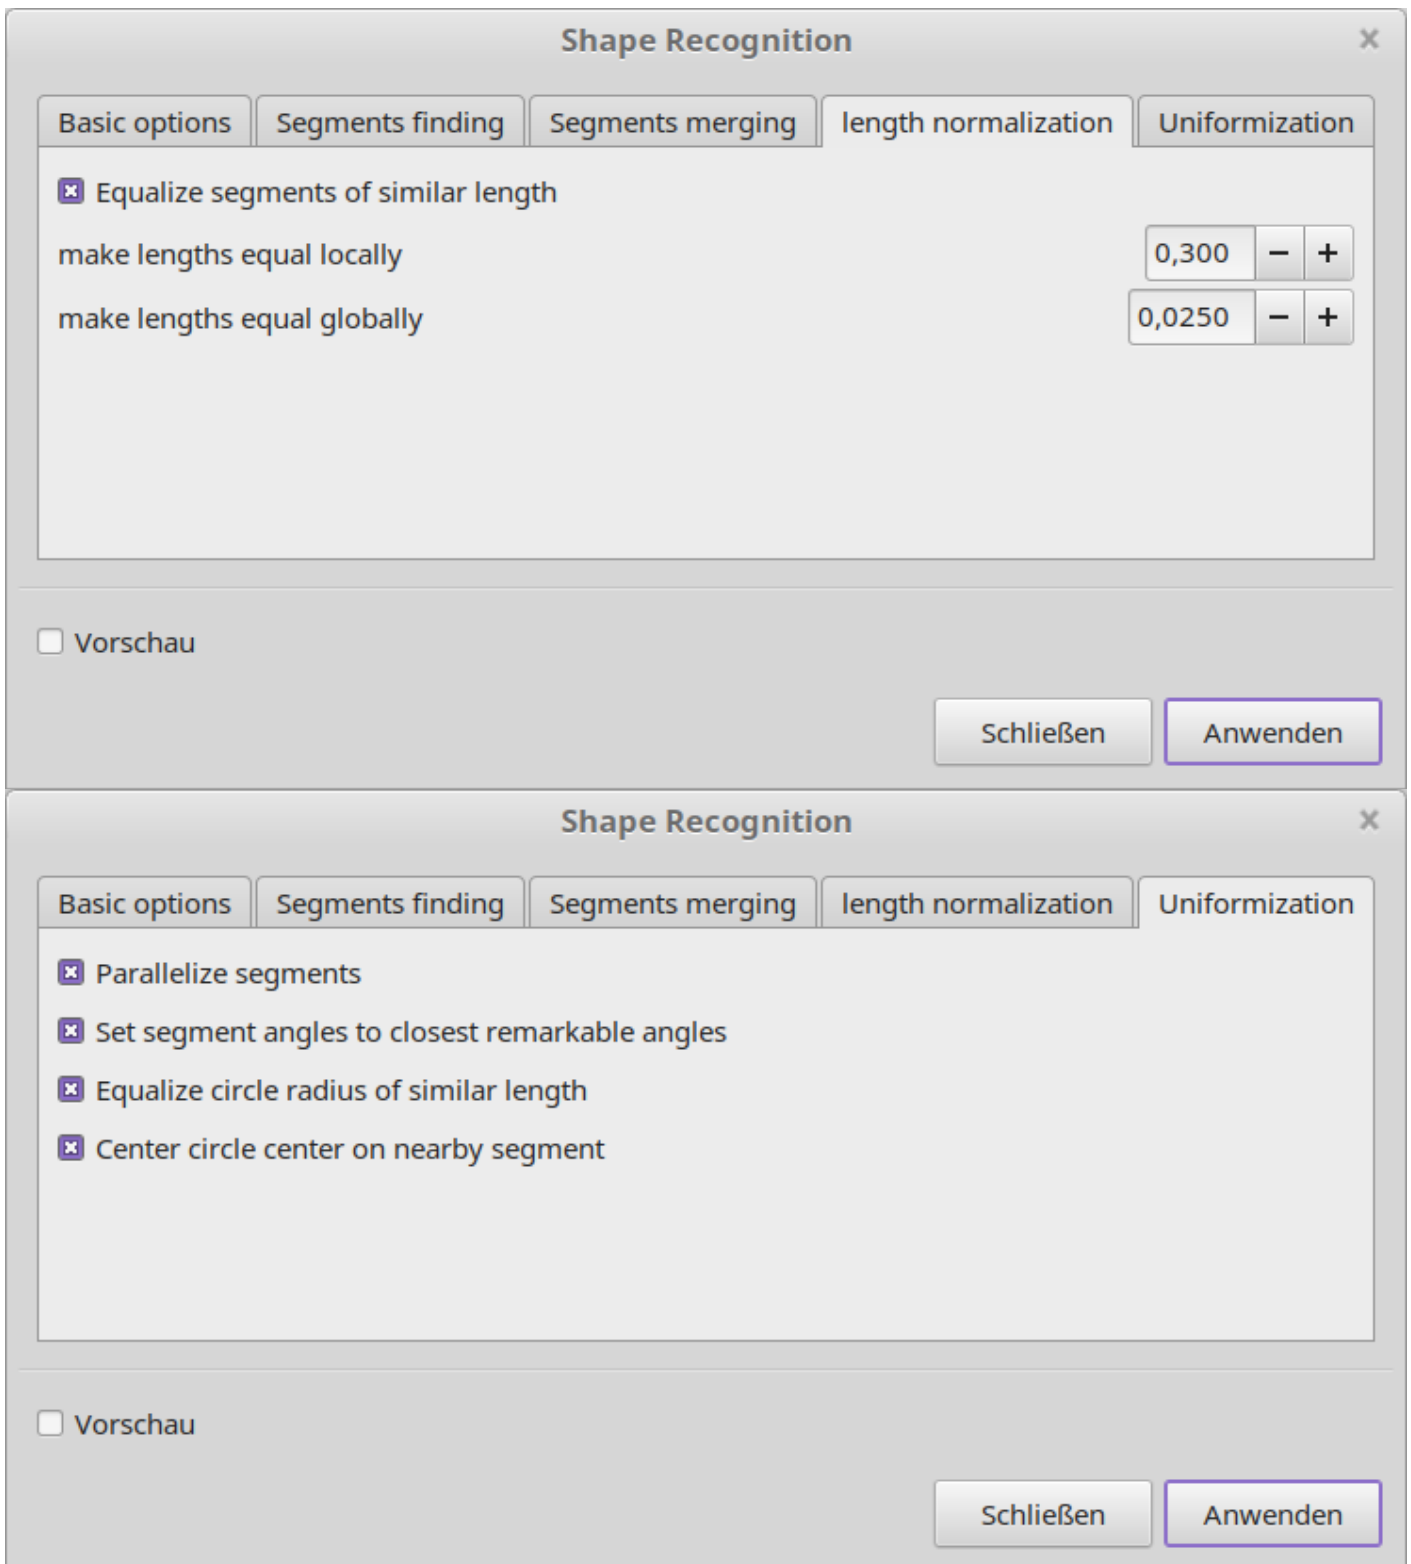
Shape Recognition

×

Basic options | Segments finding | Segments merging | length normalization | Uniformization

Equalize segments of similar length

make lengths equal locally 0,300 − +

make lengths equal globally 0,0250 − +

Vorschau

Schließen Anwenden

Shape Recognition

×

Basic options | Segments finding | Segments merging | length normalization | Uniformization

Parallelize segments

Set segment angles to closest remarkable angles

Equalize circle radius of similar length

Center circle center on nearby segment

Vorschau

Schließen Anwenden